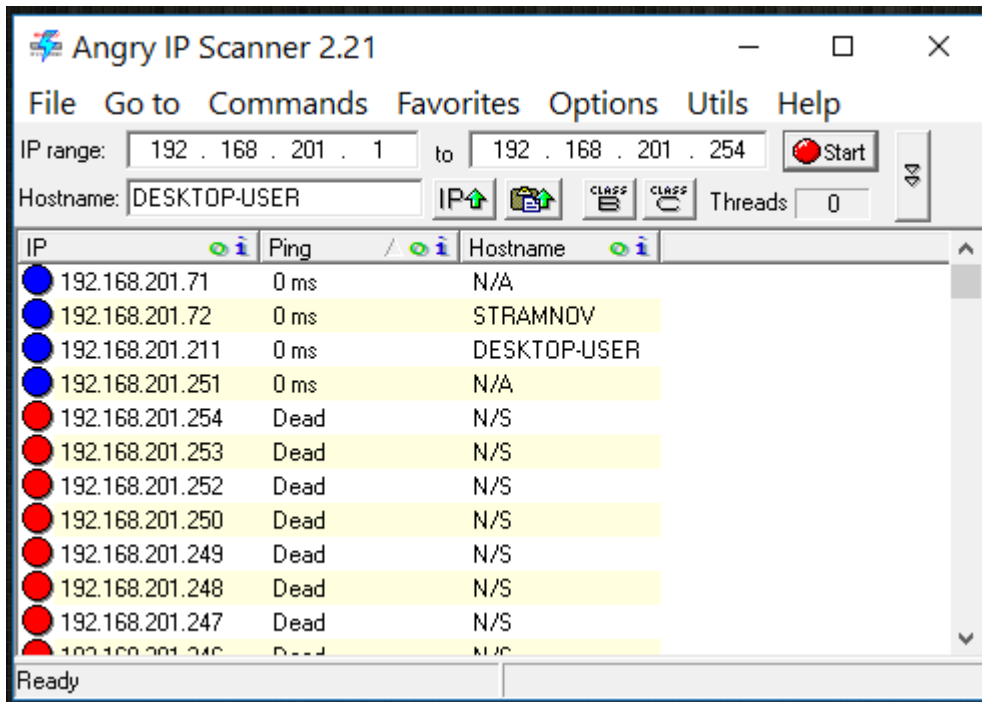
Angry IP Scanner 2.21

File Go to Commands Favorites Options Utils Help

IP range: 192 . 168 . 201 . 1 to 192 . 168 . 201 . 254 Start

Hostname: DESKTOP-USER IP CLASS B CLASS C Threads 0

| IP | Ping | Hostname |
|---|---|---|
| 192.168.201.71 | 0 ms | N/A |
| 192.168.201.72 | 0 ms | STRAMNOV |
| 192.168.201.211 | 0 ms | DESKTOP-USER |
| 192.168.201.251 | 0 ms | N/A |
| 192.168.201.254 | Dead | N/S |
| 192.168.201.253 | Dead | N/S |
| 192.168.201.252 | Dead | N/S |
| 192.168.201.250 | Dead | N/S |
| 192.168.201.249 | Dead | N/S |
| 192.168.201.248 | Dead | N/S |
| 192.168.201.247 | Dead | N/S |
| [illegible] | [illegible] | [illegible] |

Ready